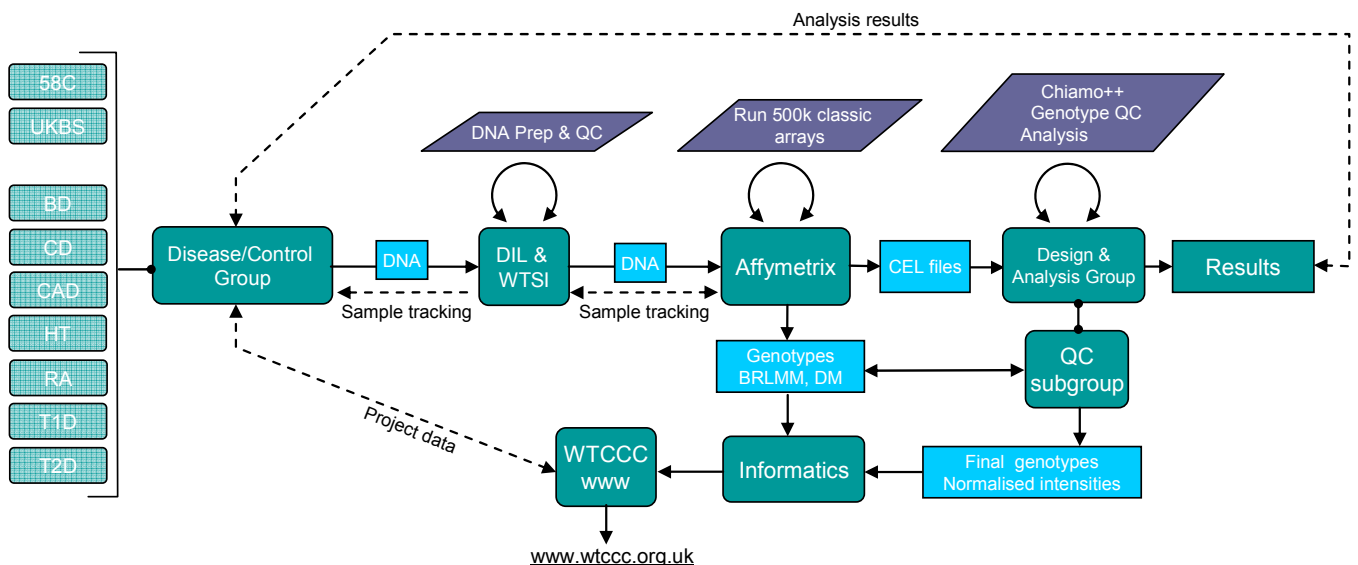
Analysis results

58C
UKBS
BD
CD
CAD
HT
RA
T1D
T2D

DNA Prep & QC

Run 500k classic arrays

Chiamo++ Genotype QC Analysis

Disease/Control Group

DNA

DIL & WTSI

DNA

Affymetrix

CEL files

Design & Analysis Group

Results

Sample tracking

Sample tracking

Genotypes BRLMM, DM

QC subgroup

Project data

WTCCC www

Informatics

Final genotypes Normalised intensities

www.wtccc.org.uk